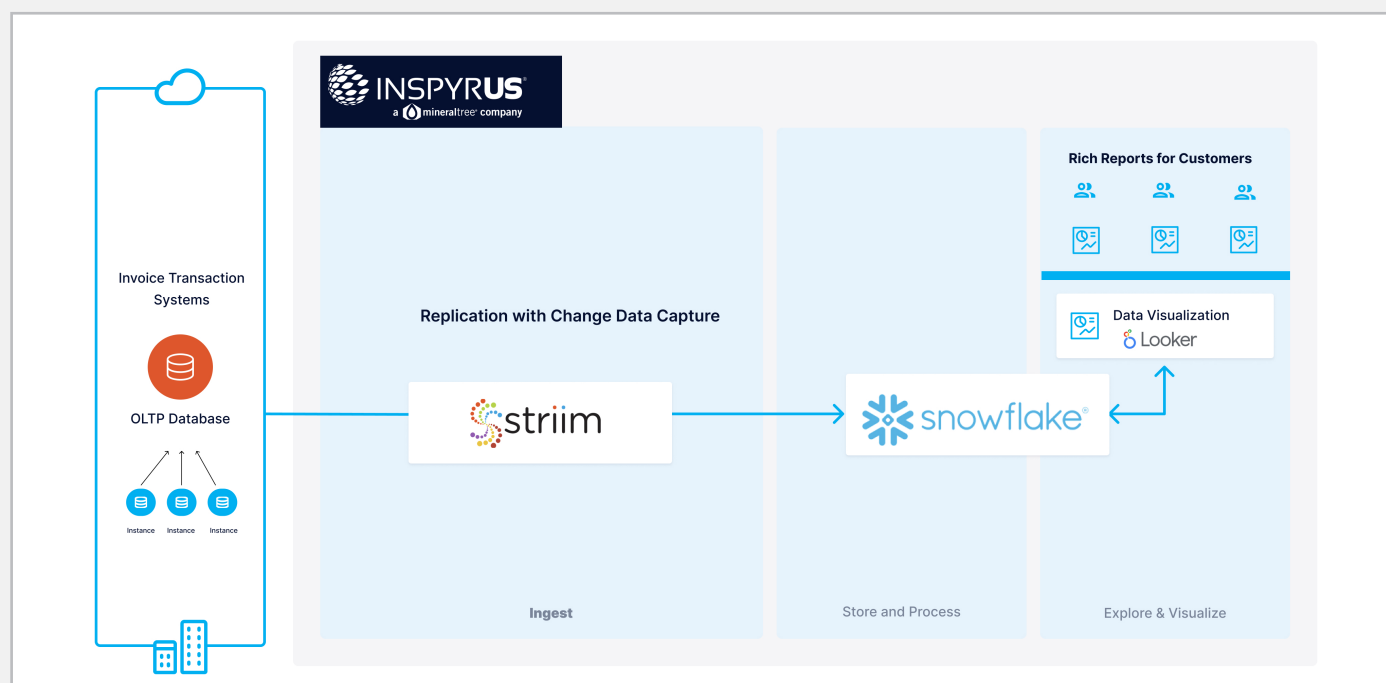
Invoice Transaction Systems

OLTP Database

Instance Instance Instance

INSPYRUS®
a mineraltree® company

Replication with Change Data Capture

striim

Ingest

snowflake®

Store and Process

Rich Reports for Customers

Data Visualization
Looker

Explore & Visualize